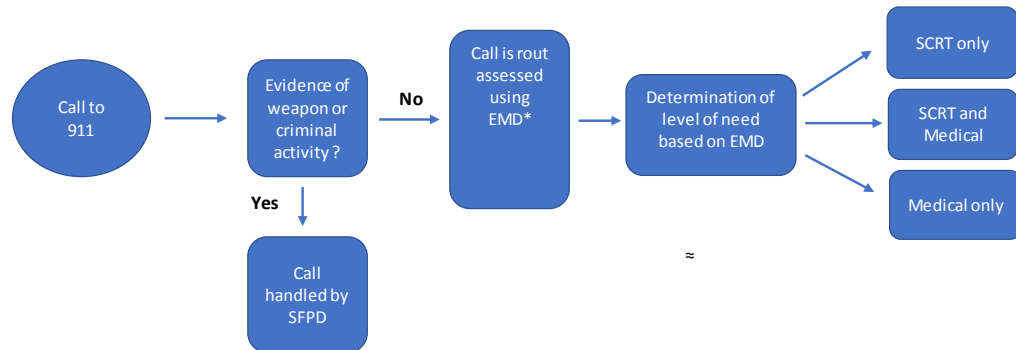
Call to 911

Evidence of weapon or criminal activity ?

No

Yes

Call handled by SFPD

Call is rout assessed using EMD*

Determination of level of need based on EMD

SCRT only

SCRT and Medical

Medical only

≈